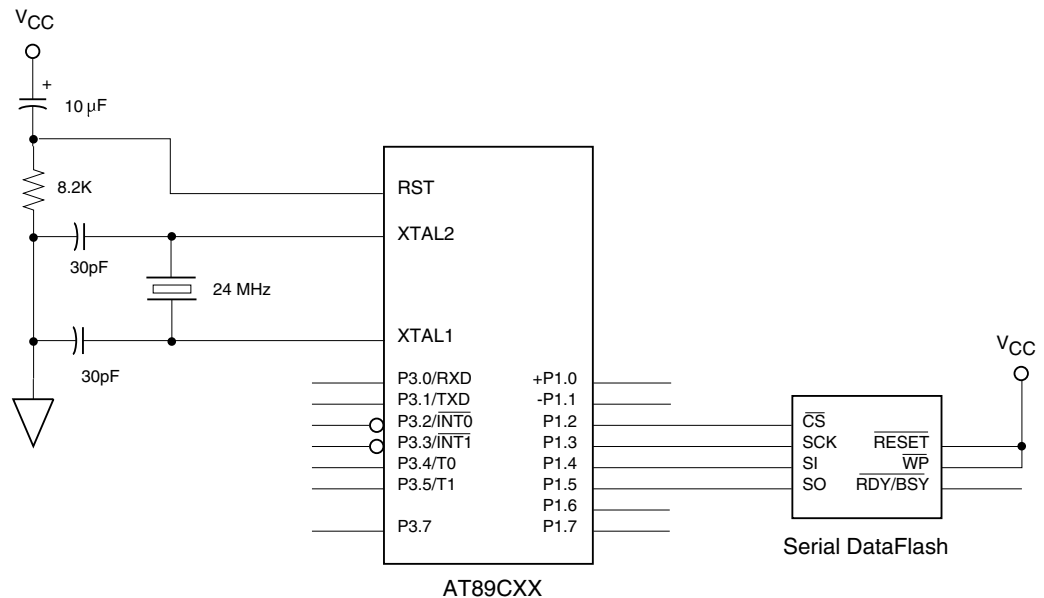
$V_{CC}$

+

10 μF

8.2K

30pF

24 MHz

30pF

RST

XTAL2

XTAL1

P3.0/RXD

P3.1/TXD

P3.2/$\overline{INT0}$

P3.3/$\overline{INT1}$

P3.4/T0

P3.5/T1

P3.7

+P1.0

-P1.1

P1.2

P1.3

P1.4

P1.5

P1.6

P1.7

AT89CXX

$V_{CC}$

$\overline{CS}$

SCK

SI

SO

$\overline{RESET}$

$\overline{WP}$

$\overline{RDY/BSY}$

Serial DataFlash